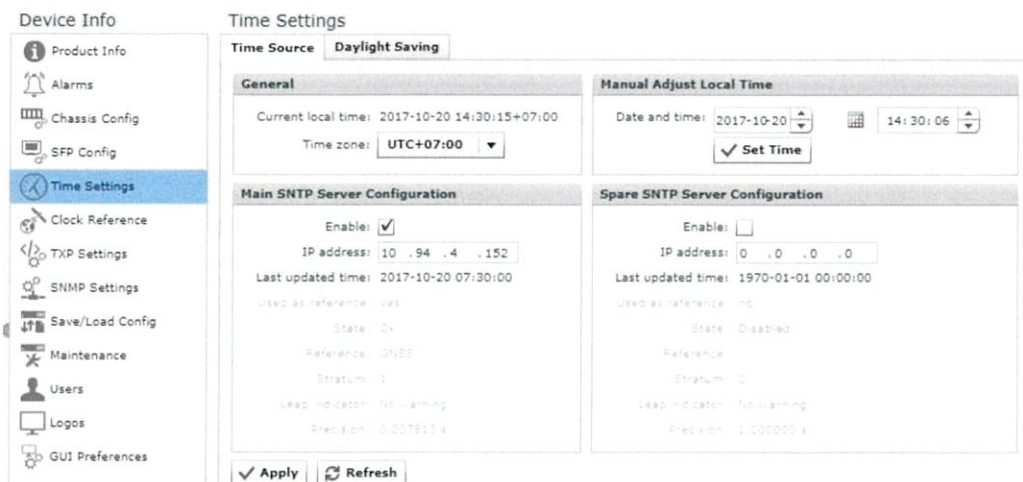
Device Info

Product Info
Alarms
Chassis Config
SFP Config
Time Settings
Clock Reference
TXP Settings
SNMP Settings
Save/Load Config
Maintenance
Users
Logos
GUI Preferences

Time Settings

Time Source | Daylight Saving

General

Current local time: 2017-10-20 14:30:15+07:00
Time zone: UTC+07:00

Manual Adjust Local Time

Date and time: 2017-10-20 14:30:06
Set Time

Main SNTP Server Configuration

Enable: ✓
IP address: 10 .94 .4 .152
Last updated time: 2017-10-20 07:30:00
Used as reference: yes
State: OK
Reference: GNSS
Stratum: 1
Leap indicator: No warning
Precision: 0.007813 s

Spare SNTP Server Configuration

Enable:
IP address: 0 .0 .0 .0
Last updated time: 1970-01-01 00:00:00
Used as reference: no
State: Disabled
Reference:
Stratum: 0
Leap indicator: No warning
Precision: 1.000000 s

Apply | Refresh